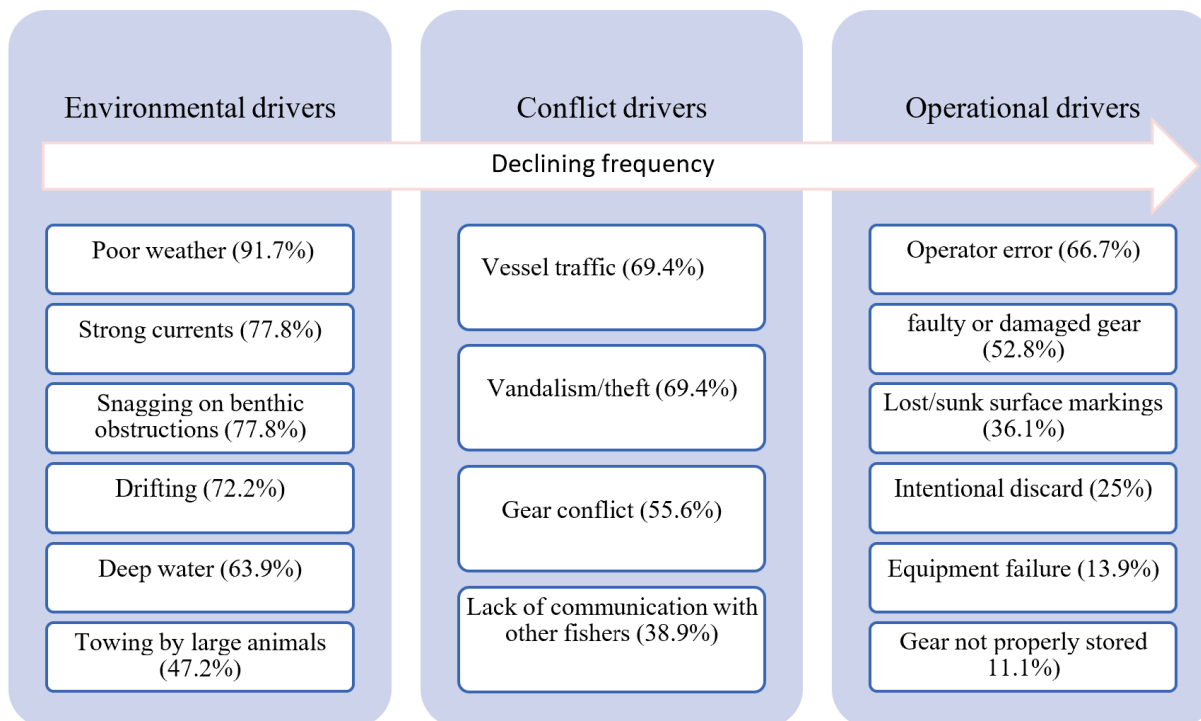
Environmental drivers

Conflict drivers

Operational drivers

Declining frequency

Poor weather (91.7%)

Strong currents (77.8%)

Snagging on benthic obstructions (77.8%)

Drifting (72.2%)

Deep water (63.9%)

Towing by large animals (47.2%)

Vessel traffic (69.4%)

Vandalism/theft (69.4%)

Gear conflict (55.6%)

Lack of communication with other fishers (38.9%)

Operator error (66.7%)

faulty or damaged gear (52.8%)

Lost/sunk surface markings (36.1%)

Intentional discard (25%)

Equipment failure (13.9%)

Gear not properly stored 11.1%)